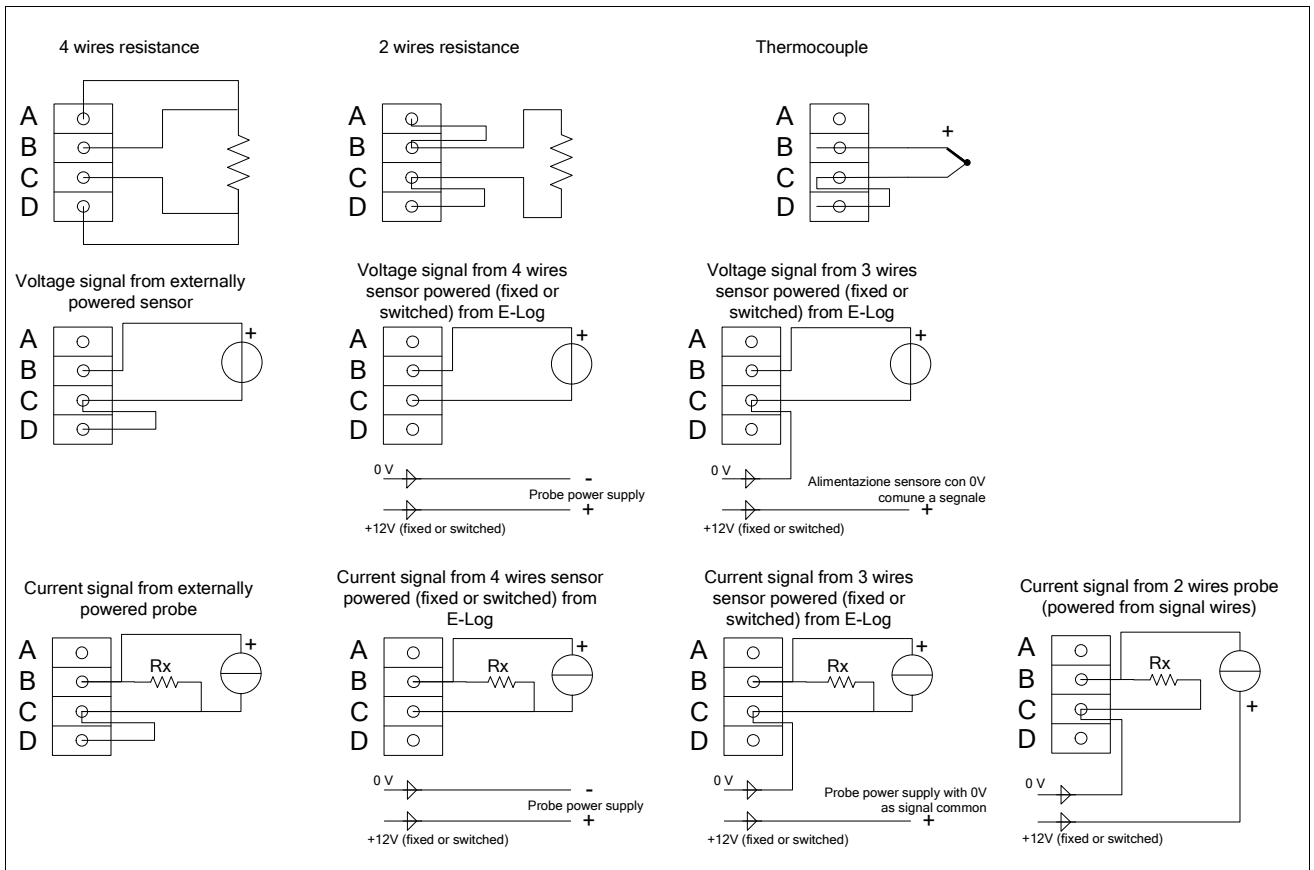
4 wires resistance

A
B
C
D

2 wires resistance

A
B
C
D

Thermocouple

A
B
C
D
+

Voltage signal from externally powered sensor

A
B
C
D
+

Voltage signal from 4 wires sensor powered (fixed or switched) from E-Log

A
B
C
D
+
0 V
-
Probe power supply
+12V (fixed or switched)
+

Voltage signal from 3 wires sensor powered (fixed or switched) from E-Log

A
B
C
D
+
0 V
Alimentazione sensore con 0V comune a segnale
+12V (fixed or switched)
+

Current signal from externally powered probe

A
B
C
D
Rx
+

Current signal from 4 wires sensor powered (fixed or switched) from E-Log

A
B
C
D
Rx
+
0 V
-
Probe power supply
+12V (fixed or switched)
+

Current signal from 3 wires sensor powered (fixed or switched) from E-Log

A
B
C
D
Rx
+
0 V
Probe power supply with 0V as signal common
+12V (fixed or switched)
+

Current signal from 2 wires probe (powered from signal wires)

A
B
C
D
Rx
+
0 V
+12V (fixed or switched)